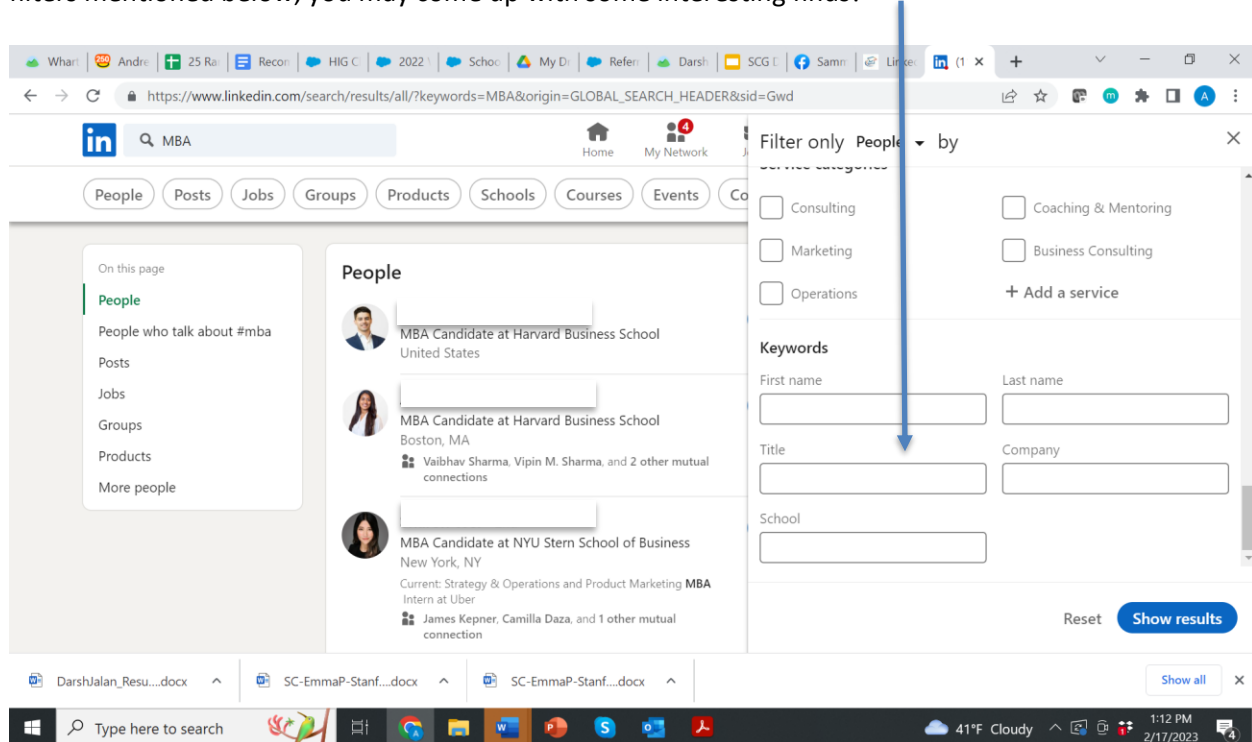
filters mentioned below, you may come up with some interesting finds.

Whart | Andre | 25 Ra | Recon | HIG C | 2022 | Schoo | My Dr | Refer | Darsh | SCG D | Samm | Linke | (1 ×

https://www.linkedin.com/search/results/all/?keywords=MBA&origin=GLOBAL_SEARCH_HEADER&sid=Gwd

in MBA

Home My Network 4

People Posts Jobs Groups Products Schools Courses Events Co

On this page
People
People who talk about #mba
Posts
Jobs
Groups
Products
More people

People

MBA Candidate at Harvard Business School
United States

MBA Candidate at Harvard Business School
Boston, MA
Vaibhav Sharma, Vipin M. Sharma, and 2 other mutual connections

MBA Candidate at NYU Stern School of Business
New York, NY
Current: Strategy & Operations and Product Marketing MBA Intern at Uber
James Kepner, Camilla Daza, and 1 other mutual connection

Filter only People by

Service categories
Consulting
Coaching & Mentoring
Marketing
Business Consulting
Operations
+ Add a service

Keywords
First name
Last name
Title
Company
School

Reset Show results

DarshJalan_Resu....docx
SC-EmmaP-Stanf....docx
SC-EmmaP-Stanf....docx
Show all

Type here to search
41°F Cloudy 1:12 PM 2/17/2023 4